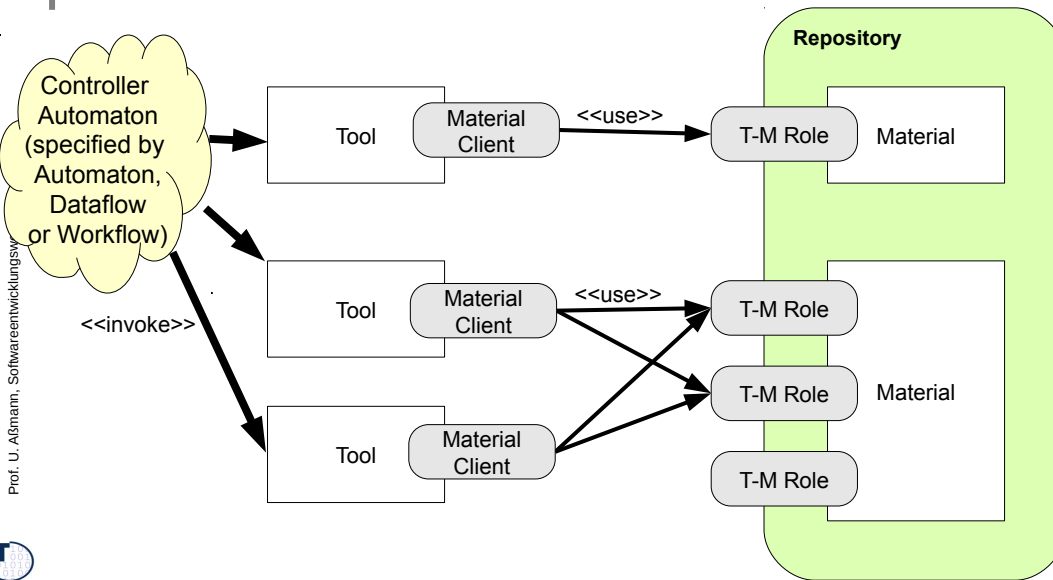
Controller Automaton (specified by Automaton, Dataflow or Workflow)

<<invoke>>

Tool

Material Client

<<use>>

Tool

Material Client

<<use>>

Tool

Material Client

Repository

T-M Role

Material

T-M Role

T-M Role

Material

T-M Role

Prof. U. Aßmann, Softwareentwicklungsw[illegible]